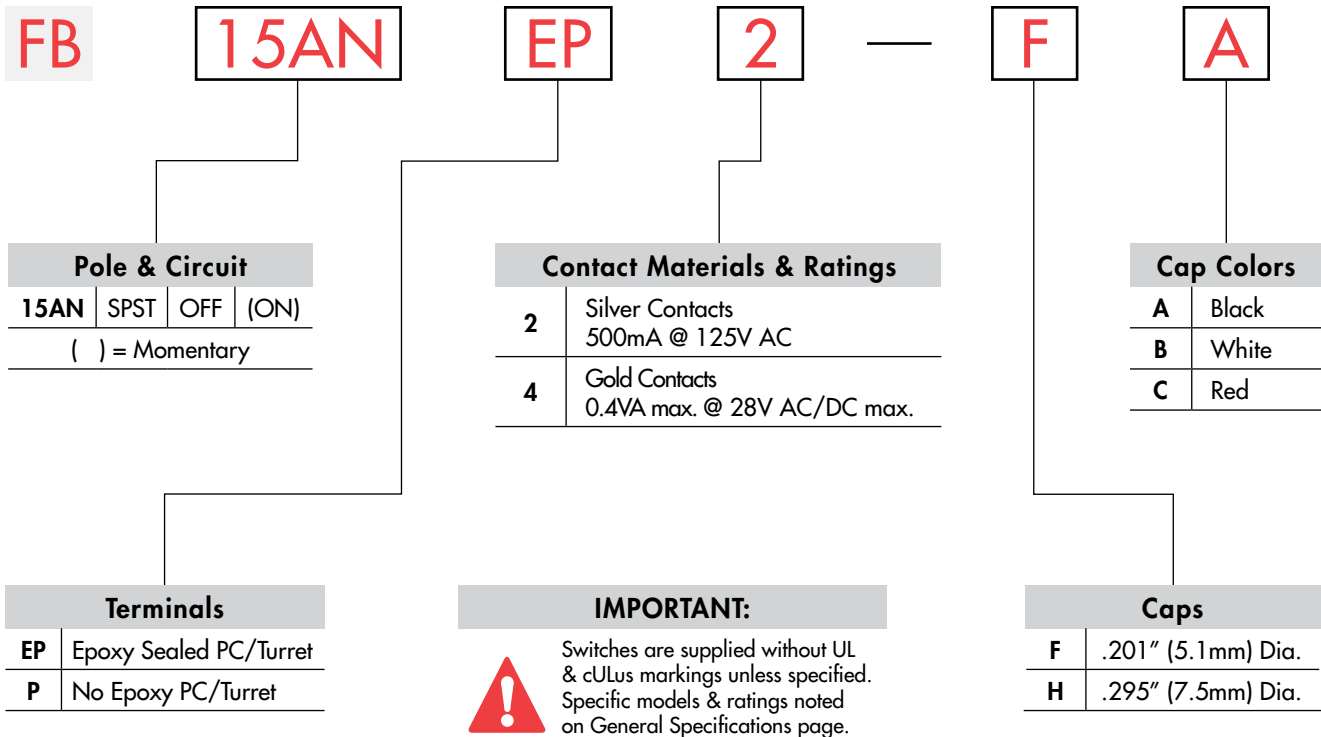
FB 15AN EP 2 — F A

Pole & Circuit

| 15AN | SPST | OFF | (ON) |
|---|---|---|---|

( ) = Momentary

Contact Materials & Ratings

| 2 | Silver Contacts 500mA @ 125V AC |
|---|---|
| 4 | Gold Contacts 0.4VA max. @ 28V AC/DC max. |

Cap Colors

| A | Black |
|---|---|
| B | White |
| C | Red |

Terminals

| EP | Epoxy Sealed PC/Turret |
|---|---|
| P | No Epoxy PC/Turret |

IMPORTANT:

Switches are supplied without UL & cULus markings unless specified. Specific models & ratings noted on General Specifications page.

Caps

| F | .201″ (5.1mm) Dia. |
|---|---|
| H | .295″ (7.5mm) Dia. |